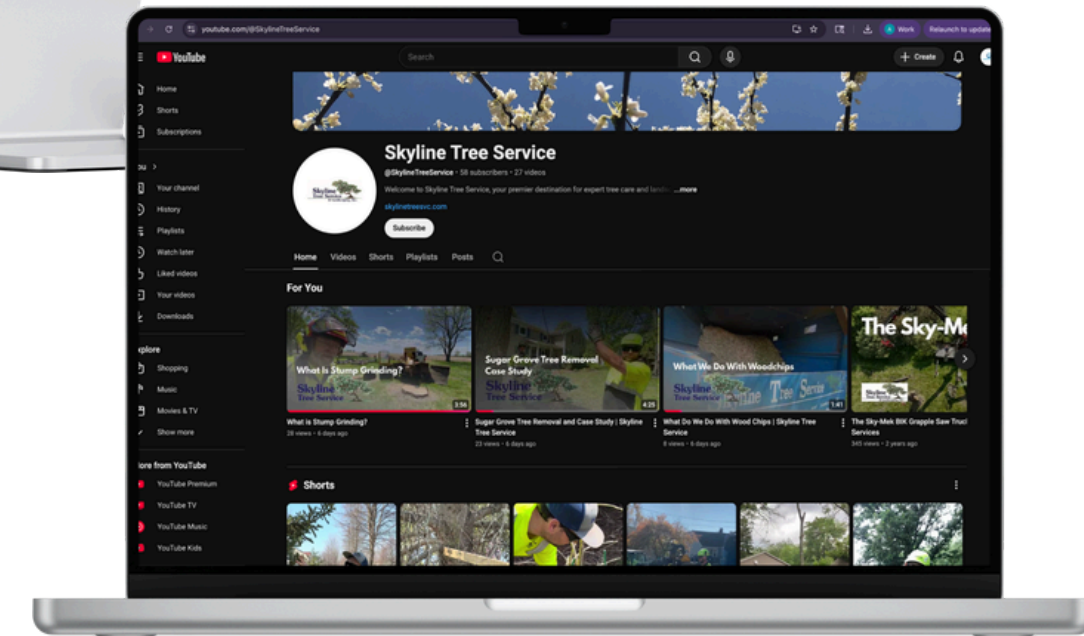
youtube.com/@SkylineTreeService

Work Relaunch to update

YouTube

Search

Create

Home
Shorts
Subscriptions

ou >

Your channel
History
Playlists
Watch later
Liked videos
Your videos
Downloads

xplore

Shopping
Music
Movies & TV
Show more

lore from YouTube

YouTube Premium
YouTube TV
YouTube Music
YouTube Kids

Skyline Tree Service

@SkylineTreeService • 58 subscribers • 27 videos

Welcome to Skyline Tree Service, your premier destination for expert tree care and lands ...more

skylinetreesvc.com

Subscribe

Home Videos Shorts Playlists Posts

For You

What Is Stump Grinding?
Skyline Tree Service
3:56
What is Stump Grinding?
28 views • 6 days ago

Sugar Grove Tree Removal Case Study
Skyline Tree Service
4:25
Sugar Grove Tree Removal and Case Study | Skyline Tree Service
23 views • 6 days ago

What We Do With Woodchips
Skyline Tree Service
1:41
What Do We Do With Wood Chips | Skyline Tree Service
8 views • 6 days ago

The Sky-Me
The Sky-Mek BIK Grapple Saw Truck Services
345 views • 2 years ago

Shorts